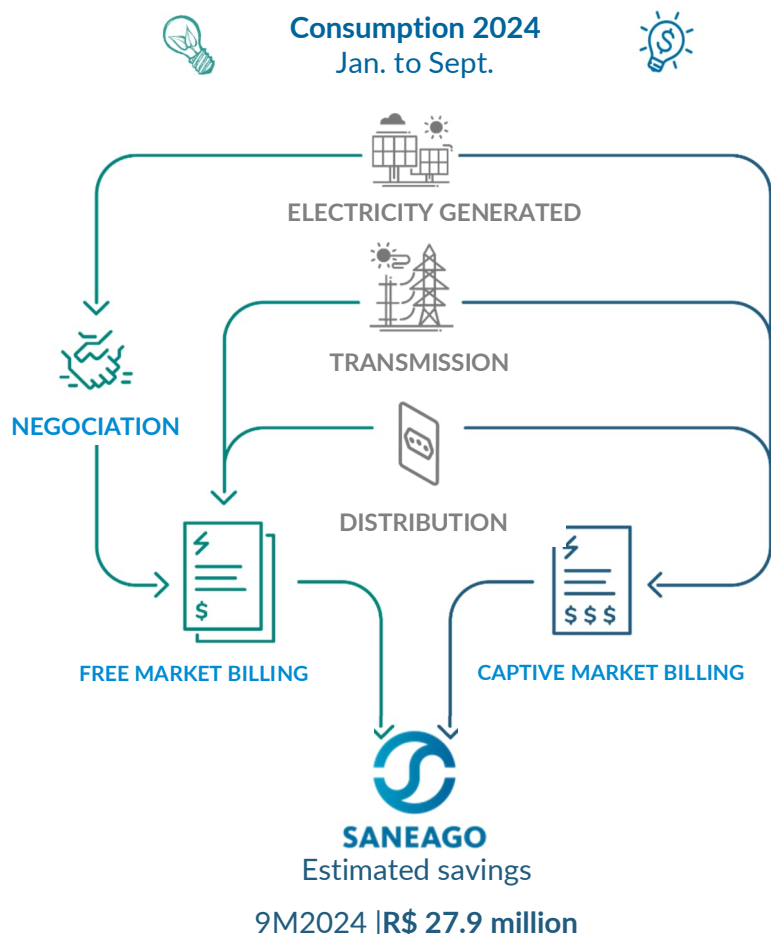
Consumption 2024
Jan. to Sept.

ELECTRICITY GENERATED

NEGOCIATION

TRANSMISSION

DISTRIBUTION

$

$ $ $

FREE MARKET BILLING

CAPTIVE MARKET BILLING

SANEAGO
Estimated savings

9M2024 |R$ 27.9 million